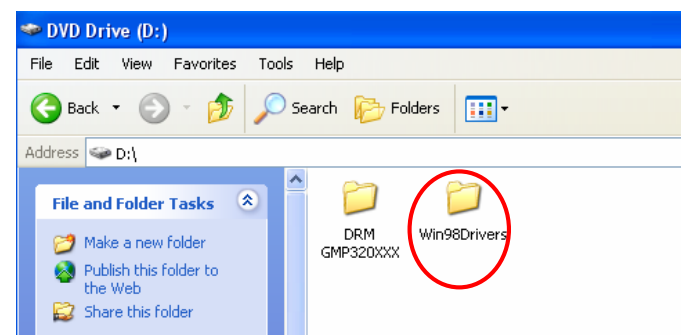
DVD Drive (D:)

File Edit View Favorites Tools Help

Back Search Folders

Address D:\

File and Folder Tasks

Make a new folder
Publish this folder to the Web
Share this folder

DRM GMP320XXX

Win98Drivers